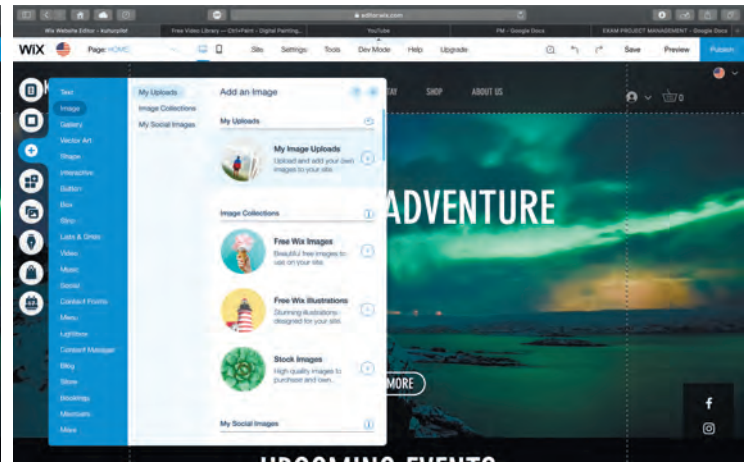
editor.wix.com

Wix Website Editor - Kaiupilot
Free Video Library — CityPaint - Digital Painting...
YouTube
PM - Google Docs
EXAM PROJECT MANAGEMENT - Google Docs

WiX
Page: HOME
Site
Settings
Tools
Dev Mode
Help
Upgrade
Save
Preview
Publish

Text
Image
Gallery
Vector Art
Shape
Interactive
Button
Box
Strip
Lists & Grids
Video
Music
Social
Contact Forms
Menu
Lightbox
Content Manager
Blog
Store
Bookings
Members
More

My Uploads
Image Collections
My Social Images

Add an Image

My Uploads

My Image Uploads
Upload and add your own images to your site.

Image Collections

Free Wix Images
Beautiful free images to use on your site.

Free Wix Illustrations
Stunning illustrations designed for your site.

Stock Images
High quality images to purchase and own.

My Social Images

STAY
SHOP
ABOUT US
0

ADVENTURE

MORE

UPCOMING EVENTS